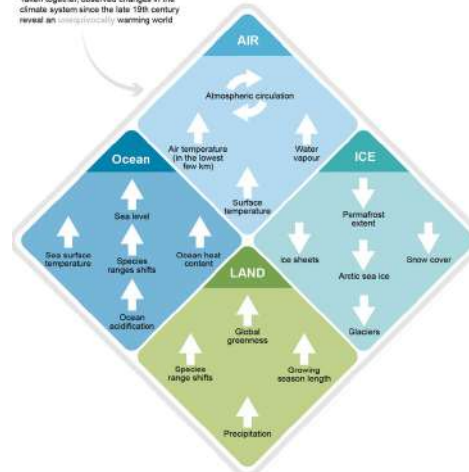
Taken together, observed changes in the climate system since the late 19th century reveal an unequivocally warming world

AIR

Atmospheric circulation

Air temperature (in the lowest few km)

Water vapour

Surface temperature

Ocean

Sea level

Sea surface temperature

Species ranges shifts

Ocean heat content

Ocean acidification

ICE

Permafrost extent

Ice sheets

Arctic sea ice

Snow cover

Glaciers

LAND

Global greenness

Species range shifts

Growing season length

Precipitation